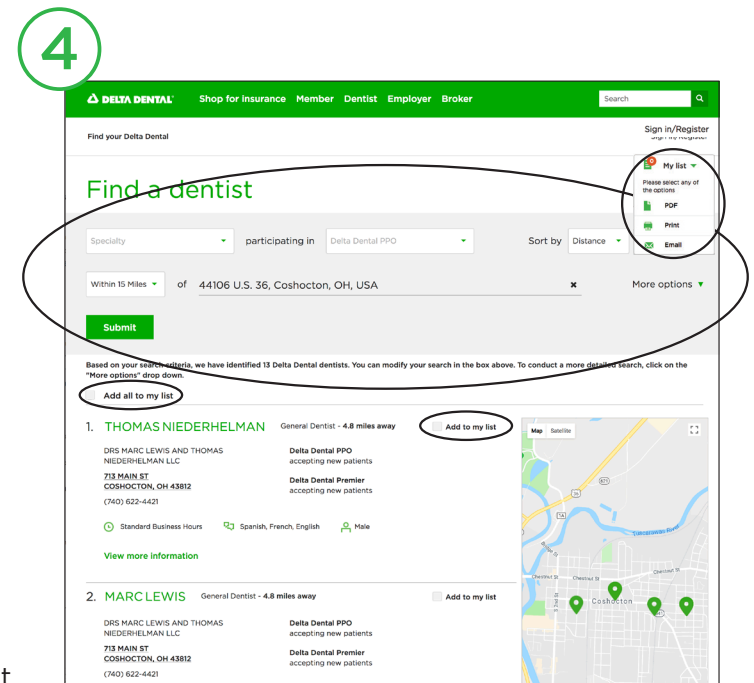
4

DELTA DENTAL Shop for Insurance Member Dentist Employer Broker Search

Find your Delta Dental

Sign in/Register

My list

Please select any of the options

PDF

Print

Email

Find a dentist

Specialty participating in Delta Dental PPO Sort by Distance

Within 15 Miles of 44106 U.S. 36, Coshocton, OH, USA

More options

Submit

Based on your search criteria, we have identified 13 Delta Dental dentists. You can modify your search in the box above. To conduct a more detailed search, click on the "More options" drop down.

Add all to my list

1. THOMAS NIEDERHELMAN General Dentist - 4.8 miles away Add to my list

DRS MARC LEWIS AND THOMAS NIEDERHELMAN LLC

713 MAIN ST
COSHOCTON, OH 43812

(740) 622-4421

Delta Dental PPO
accepting new patients

Delta Dental Premier
accepting new patients

Standard Business Hours Spanish, French, English Male

View more information

Map Satellite

Coshocton

2. MARC LEWIS General Dentist - 4.8 miles away Add to my list

DRS MARC LEWIS AND THOMAS NIEDERHELMAN LLC

713 MAIN ST
COSHOCTON, OH 43812

(740) 622-4421

Delta Dental PPO
accepting new patients

Delta Dental Premier
accepting new patients

†